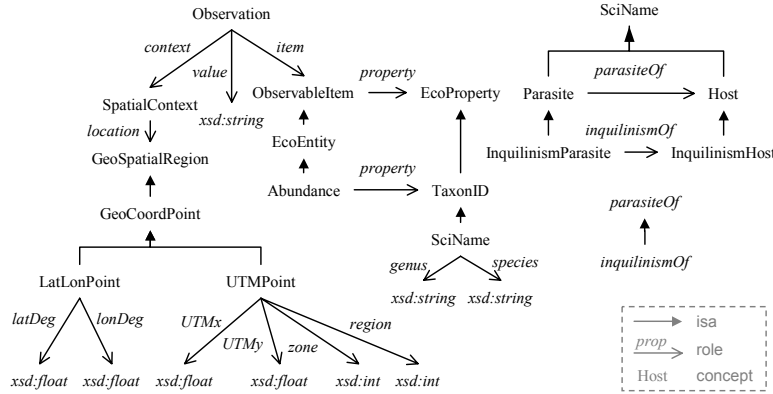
Observation

context

value

item

SpatialContext

xsd:string

ObservableItem

property

EcoProperty

location

EcoEntity

GeoSpatialRegion

Abundance

property

TaxonID

GeoCoordPoint

SciName

genus

species

xsd:string

xsd:string

LatLonPoint

UTMPoint

latDeg

lonDeg

UTMx

UTMy

zone

region

xsd:float

xsd:float

xsd:float

xsd:float

xsd:int

xsd:int

SciName

parasiteOf

Parasite

Host

inquilinismOf

InquilinismParasite

InquilinismHost

parasiteOf

inquilinismOf

isa

prop

role

Host

concept